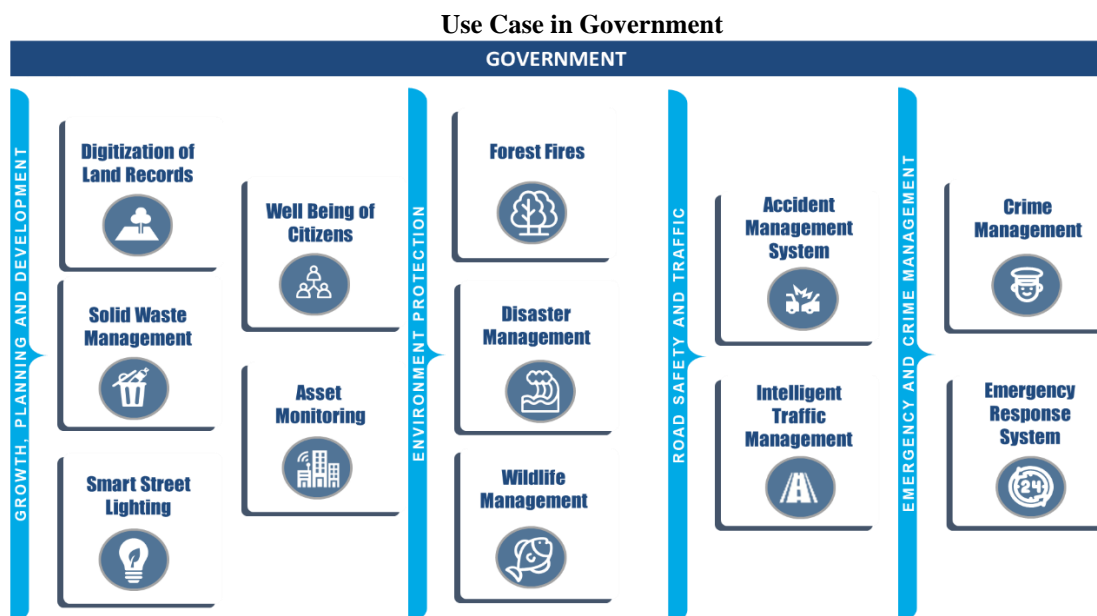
Use Case in Government

GOVERNMENT

GROWTH, PLANNING AND DEVELOPMENT

Digitization of Land Records

Solid Waste Management

Smart Street Lighting

Well Being of Citizens

Asset Monitoring

ENVIRONMENT PROTECTION

Forest Fires

Disaster Management

Wildlife Management

ROAD SAFETY AND TRAFFIC

Accident Management System

Intelligent Traffic Management

EMERGENCY AND CRIME MANAGEMENT

Crime Management

Emergency Response System

24